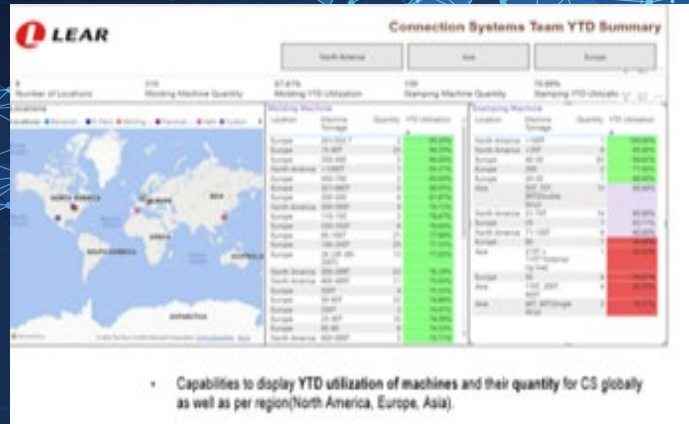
LEAR

Connection Systems Team YTD Summary

North America

Asia

Europe

9
Number of Locations

215
Molding Machine Quantity

87.87%
Molding YTD Utilization

139
Stamping Machine Quantity

70.89%
Stamping YTD Utilizatio

Locations

NORTH AMERICA

EUROPE

ASIA

AFRICA

SOUTH AMERICA

AUSTRALIA

ANTARCTICA

Molding Machine

| Location | Machine Tonnage | Quantity | YTD Utilization |
|---|---|---|---|
| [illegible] | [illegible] | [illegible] | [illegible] |

Stamping Machine

| Location | Machine Tonnage | Quantity | YTD Utilization |
|---|---|---|---|
| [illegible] | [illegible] | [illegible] | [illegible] |

• Capabilities to display YTD utilization of machines and their quantity for CS globally as well as per region(North America, Europe, Asia).